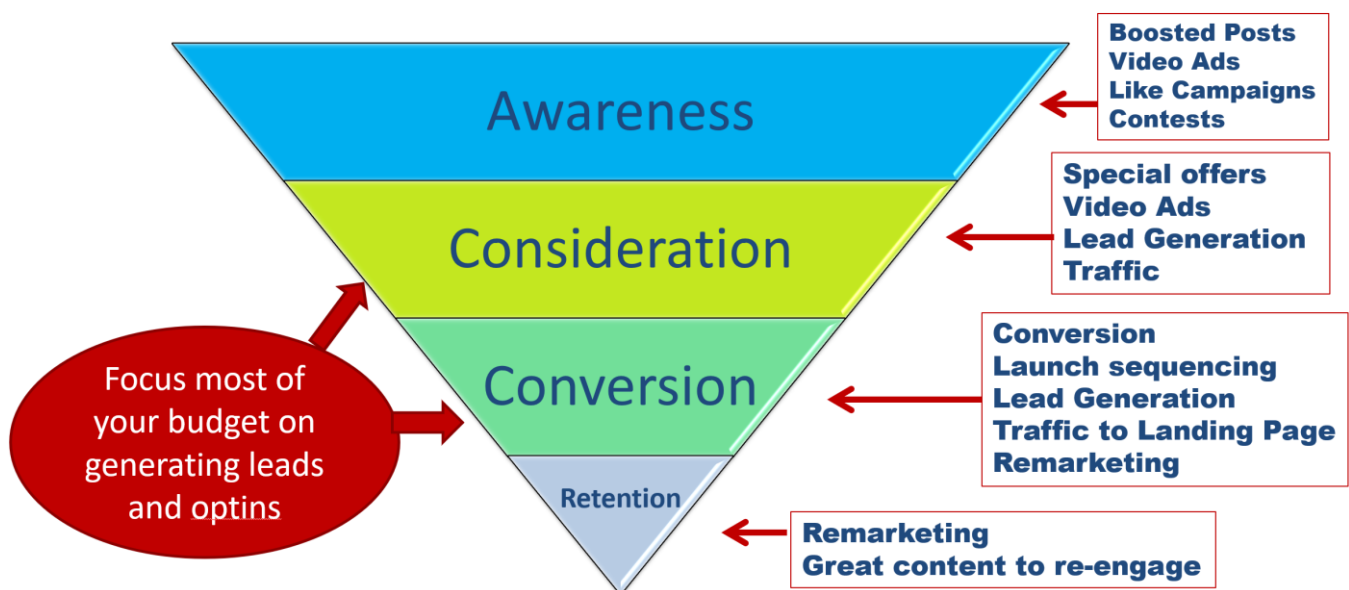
Awareness

Consideration

Conversion

Retention

Boosted Posts
Video Ads
Like Campaigns
Contests

Special offers
Video Ads
Lead Generation
Traffic

Conversion
Launch sequencing
Lead Generation
Traffic to Landing Page
Remarketing

Remarketing
Great content to re-engage

Focus most of your budget on generating leads and optins